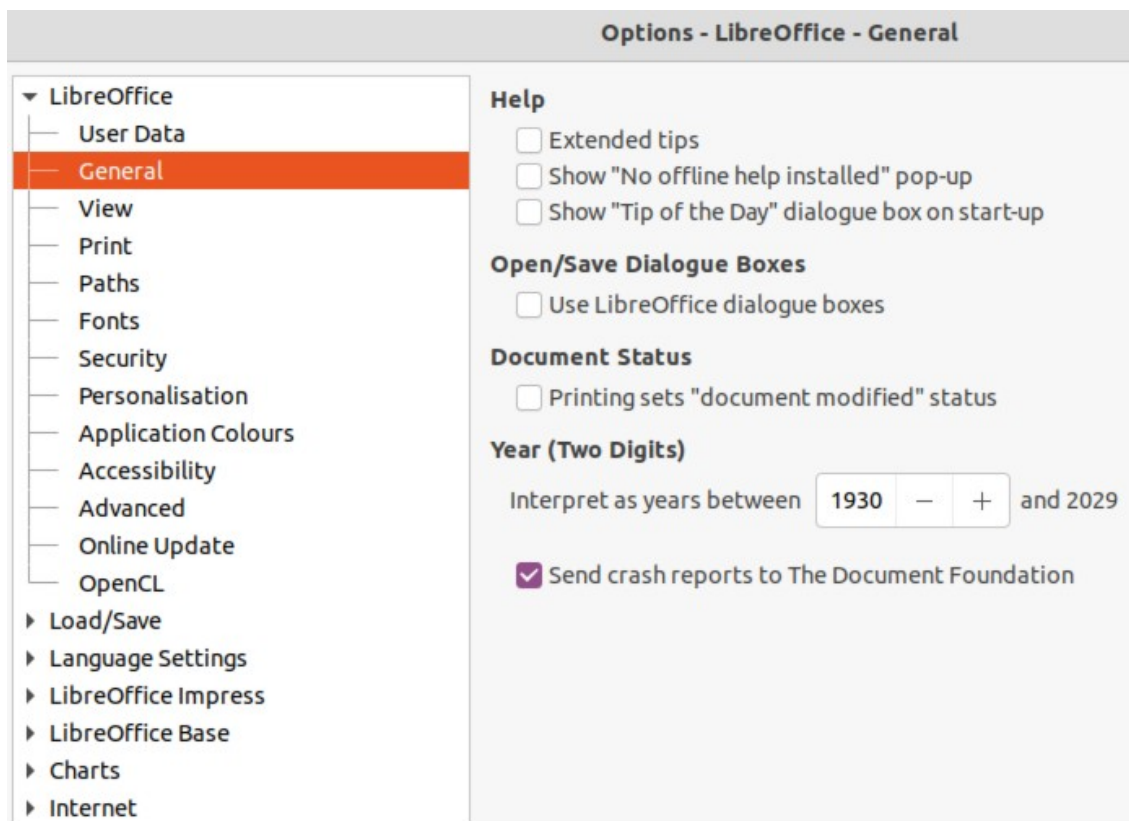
Options - LibreOffice - General

LibreOffice
User Data
General
View
Print
Paths
Fonts
Security
Personalisation
Application Colours
Accessibility
Advanced
Online Update
OpenCL
Load/Save
Language Settings
LibreOffice Impress
LibreOffice Base
Charts
Internet

Help
Extended tips
Show "No offline help installed" pop-up
Show "Tip of the Day" dialogue box on start-up

Open/Save Dialogue Boxes
Use LibreOffice dialogue boxes

Document Status
Printing sets "document modified" status

Year (Two Digits)
Interpret as years between 1930 − + and 2029

Send crash reports to The Document Foundation